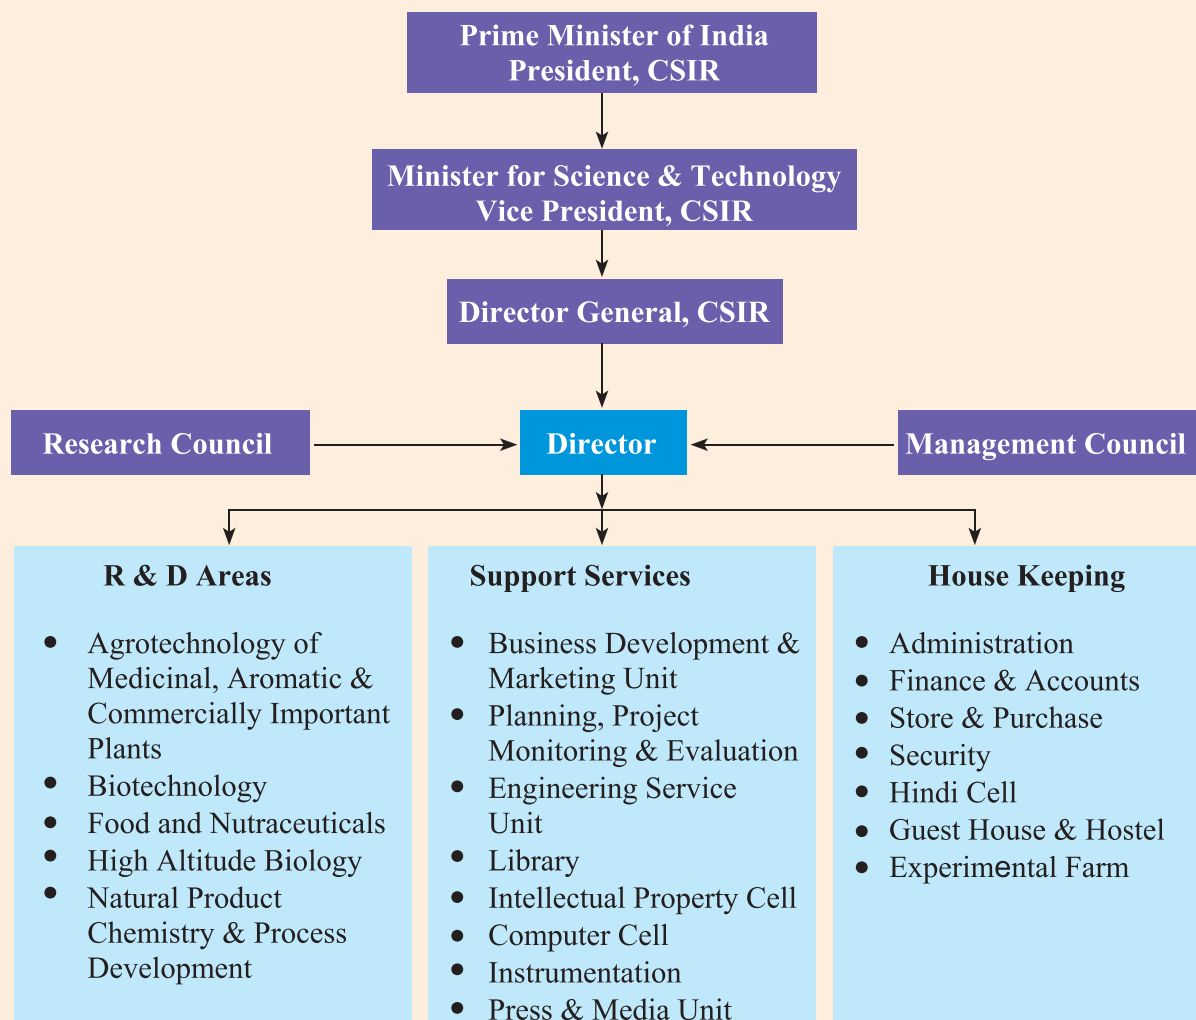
Prime Minister of India
President, CSIR

Minister for Science & Technology
Vice President, CSIR

Director General, CSIR

Research Council

Director

Management Council

R & D Areas

- Agrotechnology of Medicinal, Aromatic & Commercially Important Plants
- Biotechnology
- Food and Nutraceuticals
- High Altitude Biology
- Natural Product Chemistry & Process Development

Support Services

- Business Development & Marketing Unit
- Planning, Project Monitoring & Evaluation
- Engineering Service Unit
- Library
- Intellectual Property Cell
- Computer Cell
- Instrumentation
- Press & Media Unit

House Keeping

- Administration
- Finance & Accounts
- Store & Purchase
- Security
- Hindi Cell
- Guest House & Hostel
- Experimental Farm